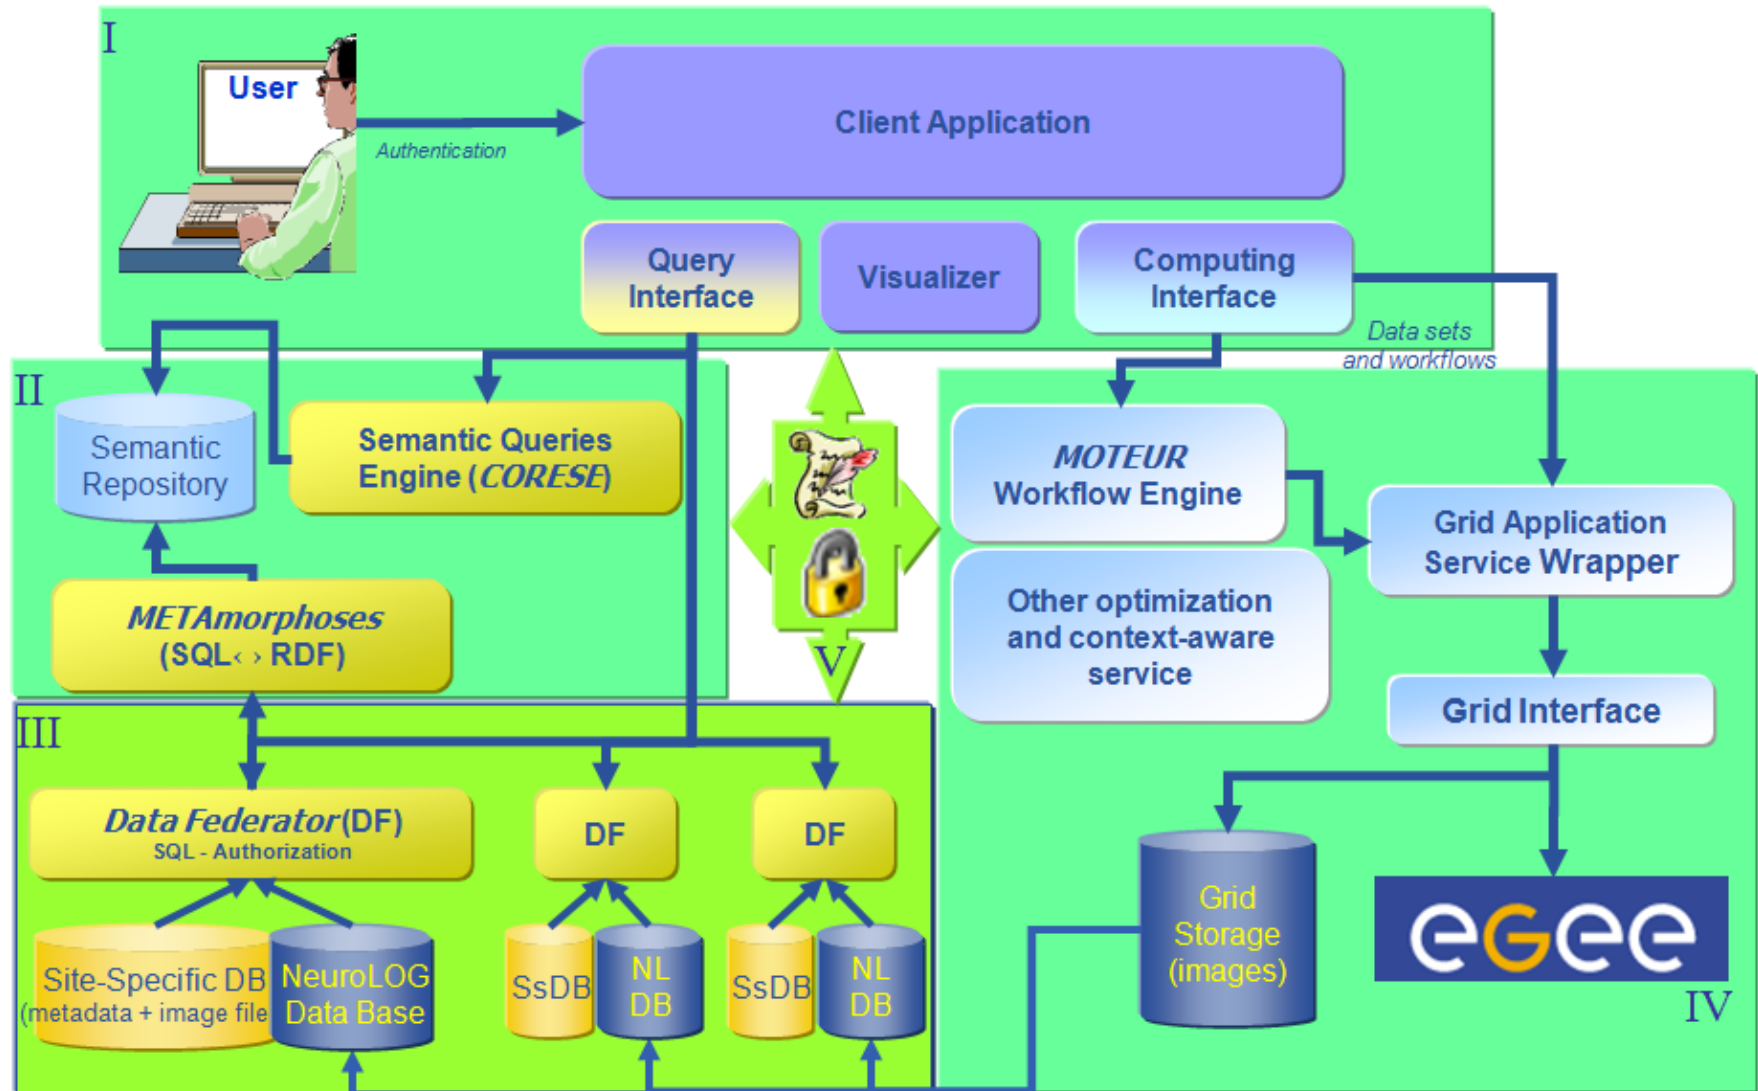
I

User

Authentication

Client Application

Query Interface

Visualizer

Computing Interface

Data sets and workflows

II

Semantic Repository

Semantic Queries Engine (*CORESE*)

*METAmorphoses* (SQL‹ › RDF)

V

*MOTEUR* Workflow Engine

Grid Application Service Wrapper

Other optimization and context-aware service

Grid Interface

III

*Data Federator* (DF)
SQL - Authorization

DF

DF

Site-Specific DB (metadata + image file

NeuroLOG Data Base

SsDB

NL DB

SsDB

NL DB

Grid Storage (images)

egee

IV